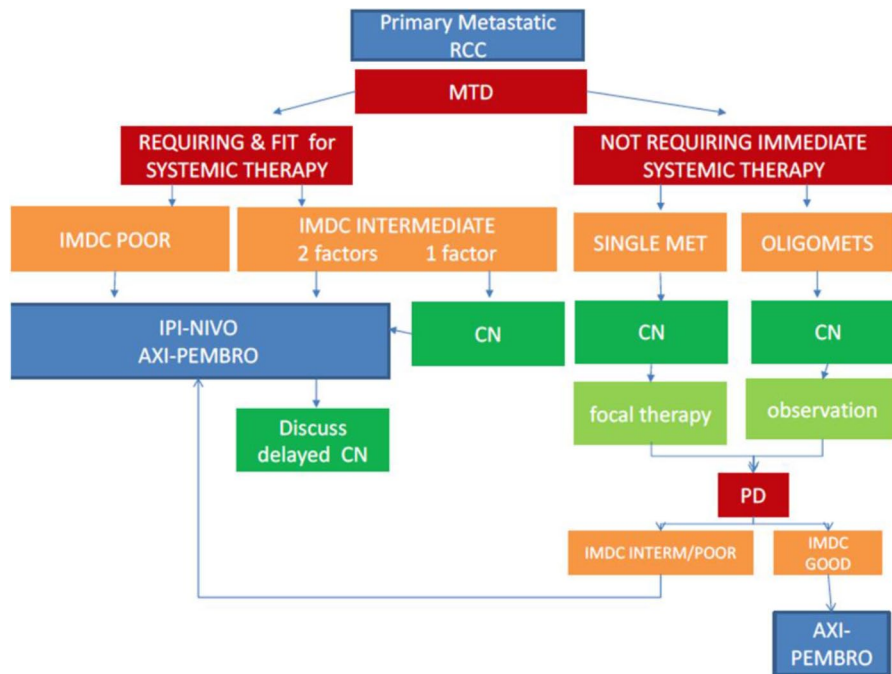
Primary Metastatic RCC

MTD

REQUIRING & FIT for SYSTEMIC THERAPY

NOT REQUIRING IMMEDIATE SYSTEMIC THERAPY

IMDC POOR

IMDC INTERMEDIATE
2 factors 1 factor

SINGLE MET

OLIGOMETS

IPI-NIVO
AXI-PEMBRO

CN

CN

CN

focal therapy

observation

Discuss delayed CN

PD

IMDC INTERM/POOR

IMDC GOOD

AXI-PEMBRO